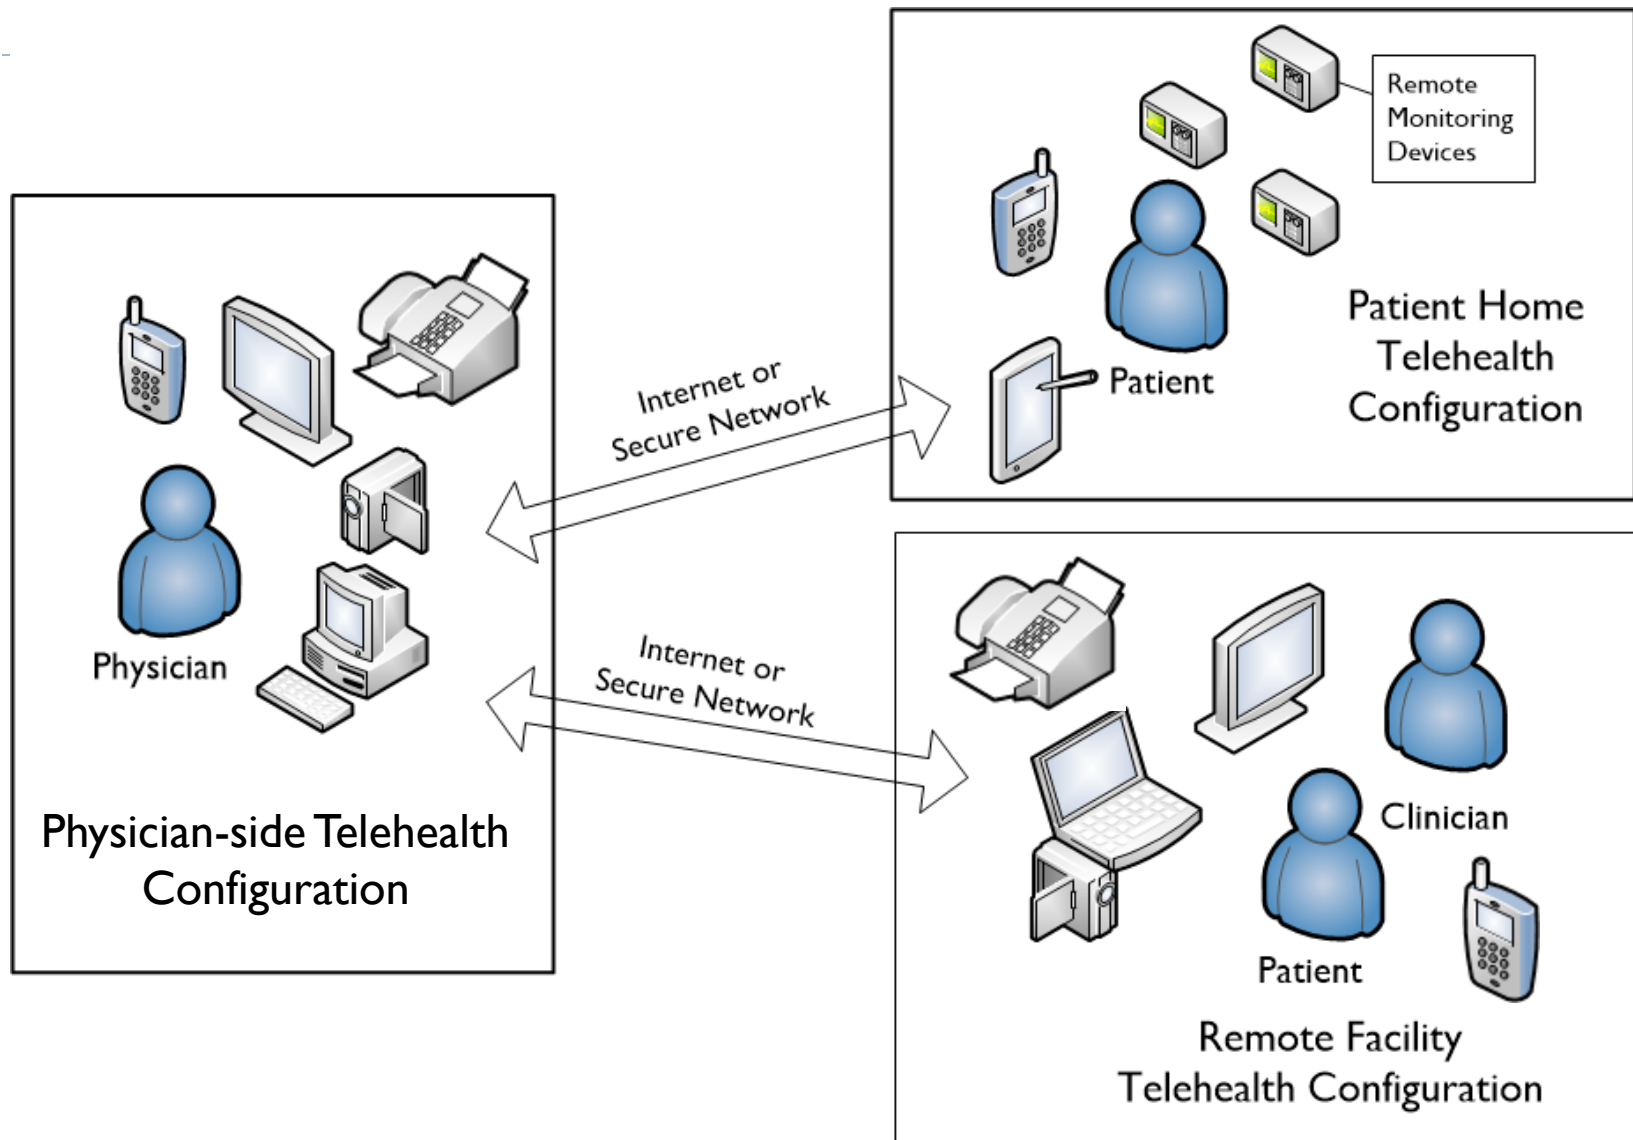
Remote Monitoring Devices

Patient

Patient Home Telehealth Configuration

Internet or Secure Network

Physician

Physician-side Telehealth Configuration

Internet or Secure Network

Clinician

Patient

Remote Facility Telehealth Configuration